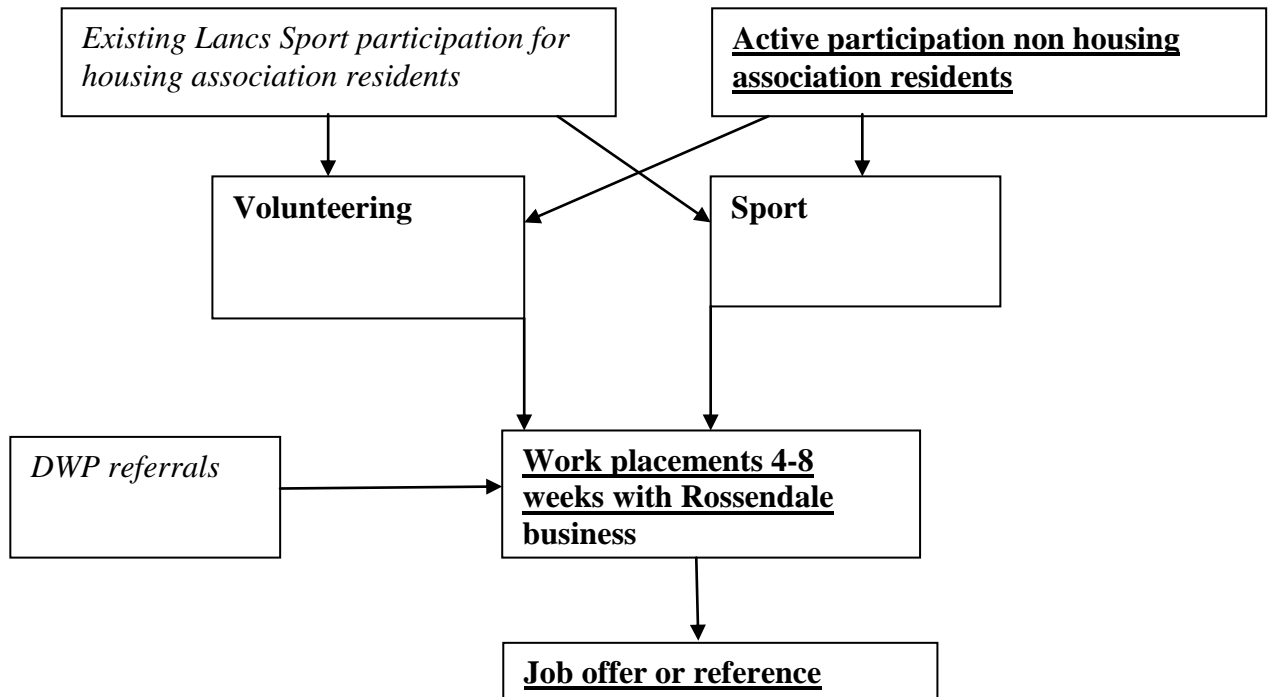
Existing Lancs Sport participation for housing association residents

Active participation non housing association residents

Volunteering

Sport

DWP referrals

Work placements 4-8 weeks with Rossendale business

Job offer or reference